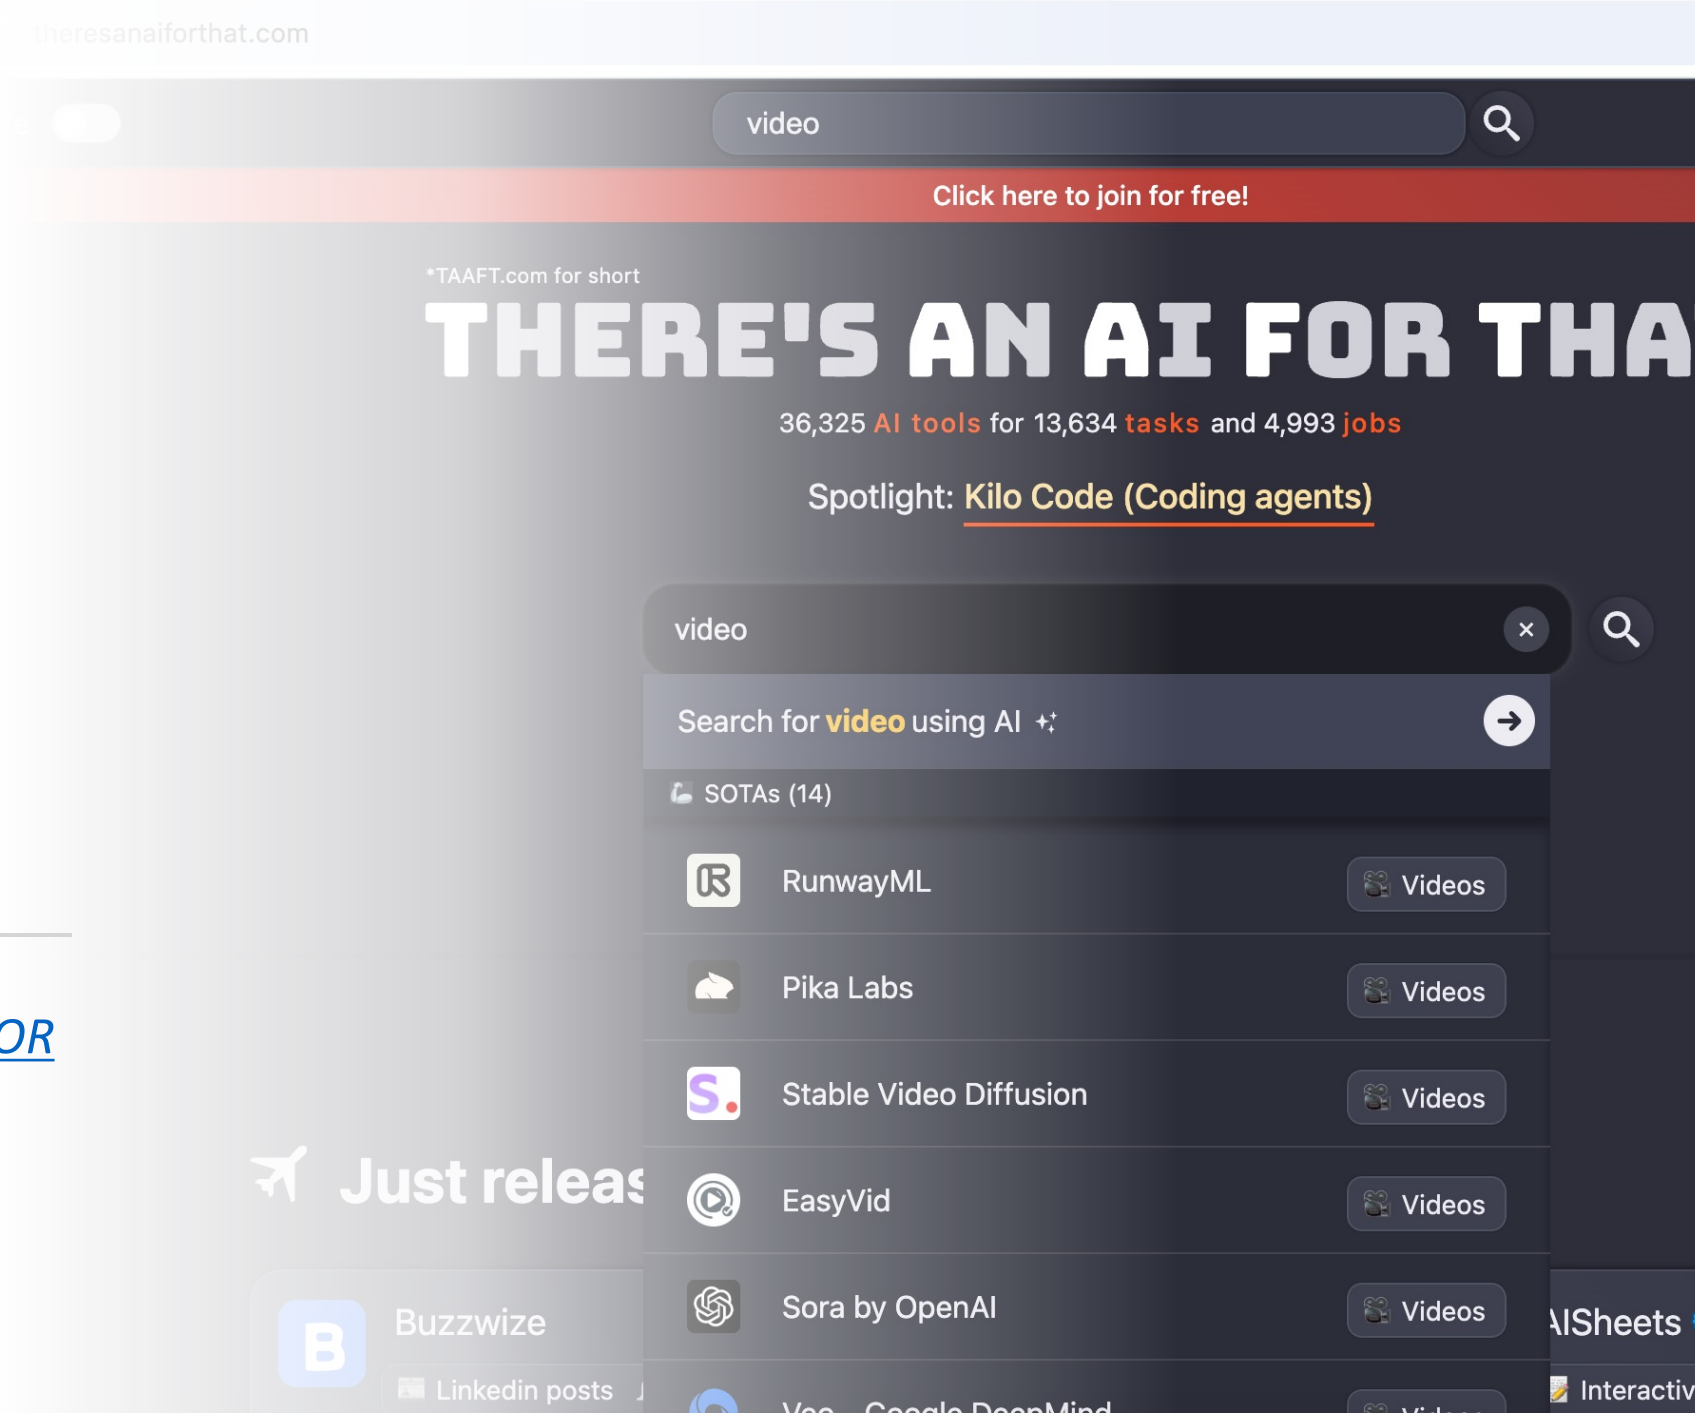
theresanaiforthat.com

video

Click here to join for free!

*TAAFT.com for short

THERE'S AN AI FOR THA

36,325 AI tools for 13,634 tasks and 4,993 jobs

Spotlight: Kilo Code (Coding agents)

video

Search for video using AI

SOTAs (14)

RunwayML Videos

Pika Labs Videos

Stable Video Diffusion Videos

EasyVid Videos

Sora by OpenAI Videos

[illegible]

OR

Just releas

Buzzwize

Linkedin posts

AISheets

Interactiv